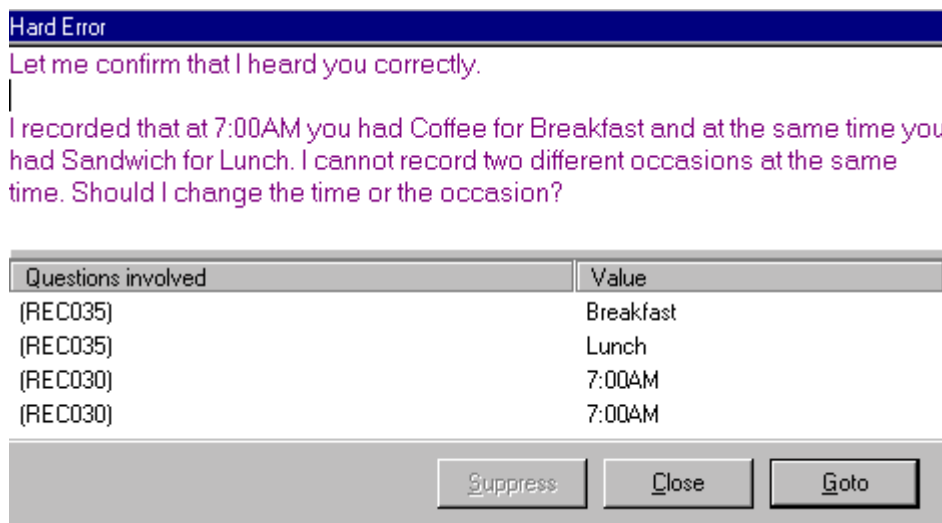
Hard Error

Let me confirm that I heard you correctly.

I recorded that at 7:00AM you had Coffee for Breakfast and at the same time you had Sandwich for Lunch. I cannot record two different occasions at the same time. Should I change the time or the occasion?

| Questions involved | Value |
|---|---|
| (REC035) | Breakfast |
| (REC035) | Lunch |
| (REC030) | 7:00AM |
| (REC030) | 7:00AM |

Suppress Close Goto